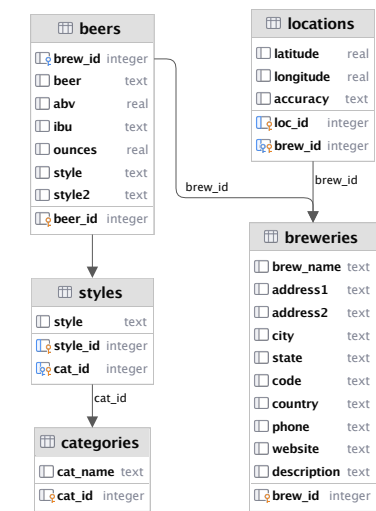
beers

| | |
|---|---|
| brew_id | integer |
| beer | text |
| abv | real |
| ibu | text |
| ounces | real |
| style | text |
| style2 | text |
| beer_id | integer |

locations

| | |
|---|---|
| latitude | real |
| longitude | real |
| accuracy | text |
| loc_id | integer |
| brew_id | integer |

brew_id

brew_id

breweries

| | |
|---|---|
| brew_name | text |
| address1 | text |
| address2 | text |
| city | text |
| state | text |
| code | text |
| country | text |
| phone | text |
| website | text |
| description | text |
| brew_id | integer |

styles

| | |
|---|---|
| style | text |
| style_id | integer |
| cat_id | integer |

cat_id

categories

| | |
|---|---|
| cat_name | text |
| cat_id | integer |